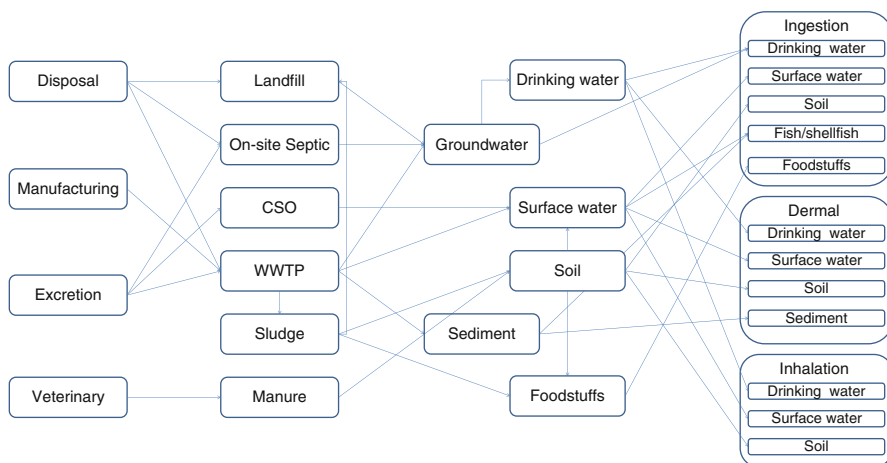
Disposal

Manufacturing

Excretion

Veterinary

Landfill

On-site Septic

CSO

WWTP

Sludge

Manure

Groundwater

Sediment

Drinking water

Surface water

Soil

Foodstuffs

Ingestion
Drinking water
Surface water
Soil
Fish/shellfish
Foodstuffs

Dermal
Drinking water
Surface water
Soil
Sediment

Inhalation
Drinking water
Surface water
Soil